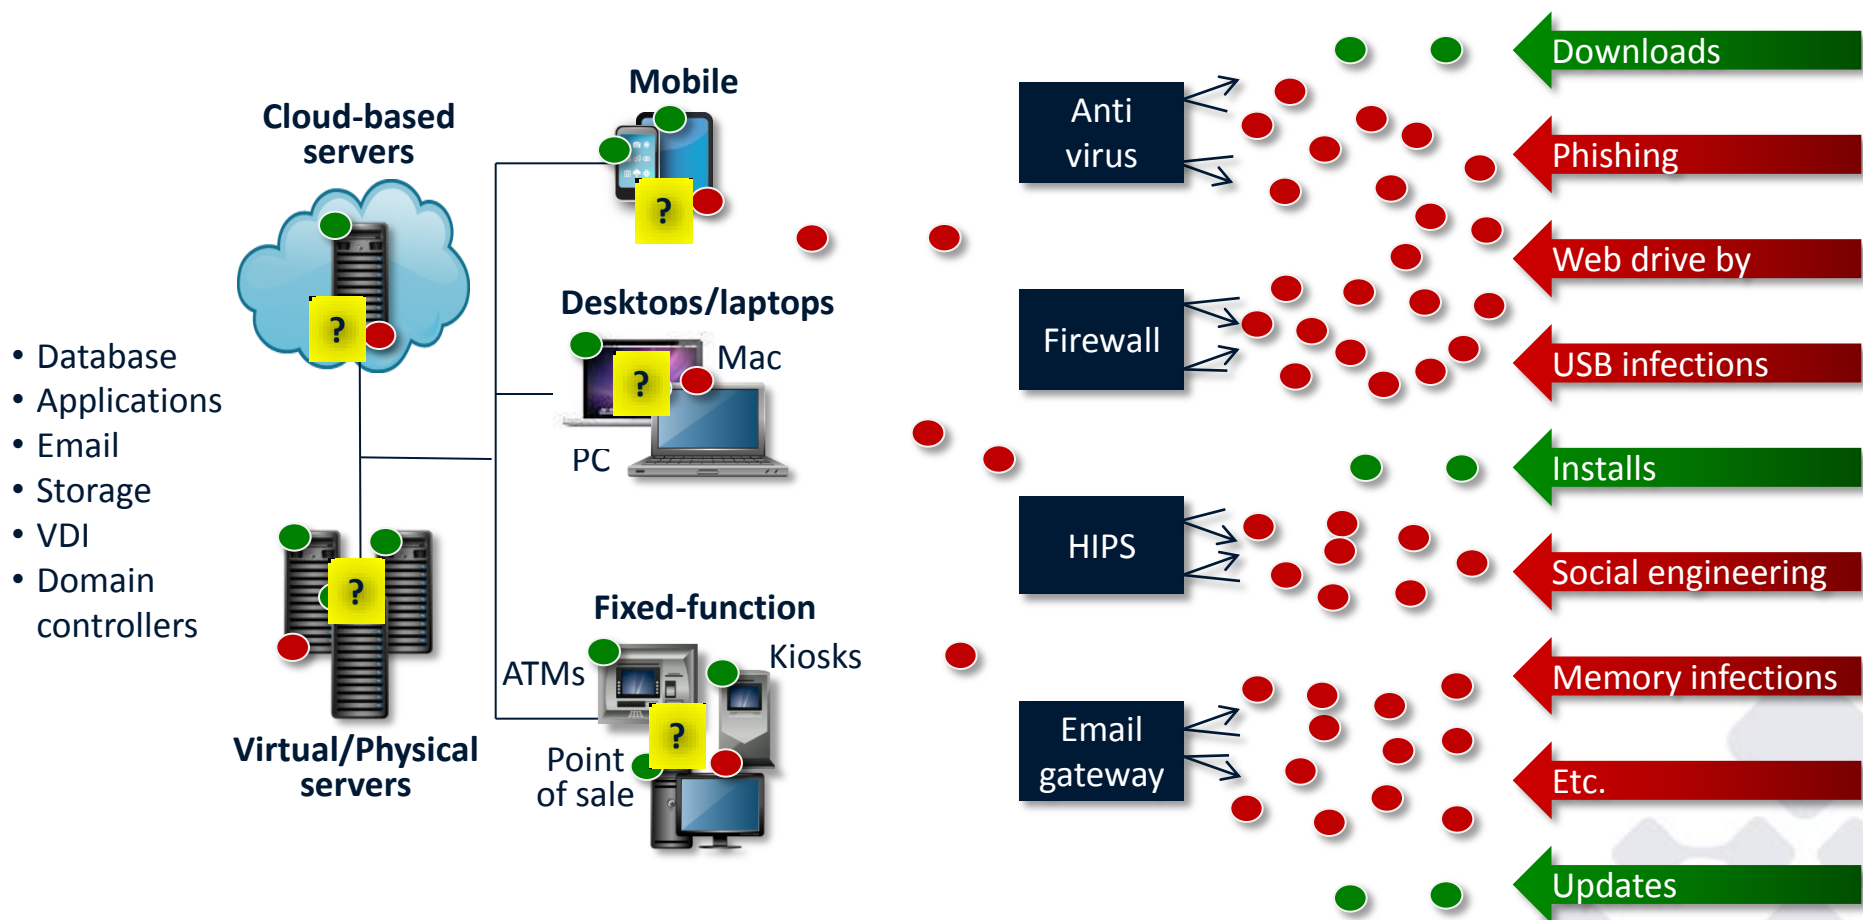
Cloud-based servers

Mobile

Desktops/laptops

Mac

PC

Fixed-function

ATMs

Kiosks

Point of sale

Virtual/Physical servers

• Database
• Applications
• Email
• Storage
• VDI
• Domain controllers

?

?

?

?

?

Anti virus

Firewall

HIPS

Email gateway

Downloads

Phishing

Web drive by

USB infections

Installs

Social engineering

Memory infections

Etc.

Updates